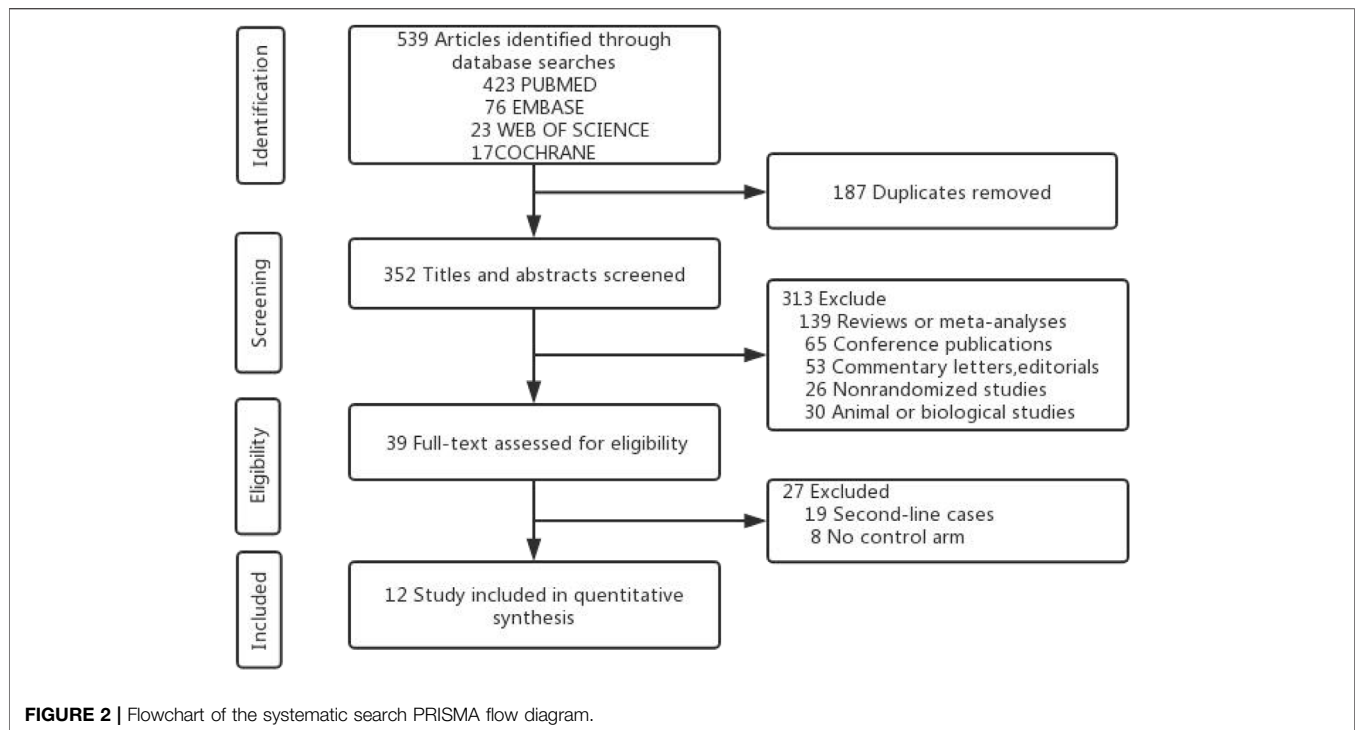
Identification

539 Articles identified through database searches
423 PUBMED
76 EMBASE
23 WEB OF SCIENCE
17COCHRANE

187 Duplicates removed

Screening

352 Titles and abstracts screened

313 Exclude
139 Reviews or meta-analyses
65 Conference publications
53 Commentary letters,editorials
26 Nonrandomized studies
30 Animal or biological studies

Eligibility

39 Full-text assessed for eligibility

27 Excluded
19 Second-line cases
8 No control arm

Included

12 Study included in quantitative synthesis

**FIGURE 2 |** Flowchart of the systematic search PRISMA flow diagram.